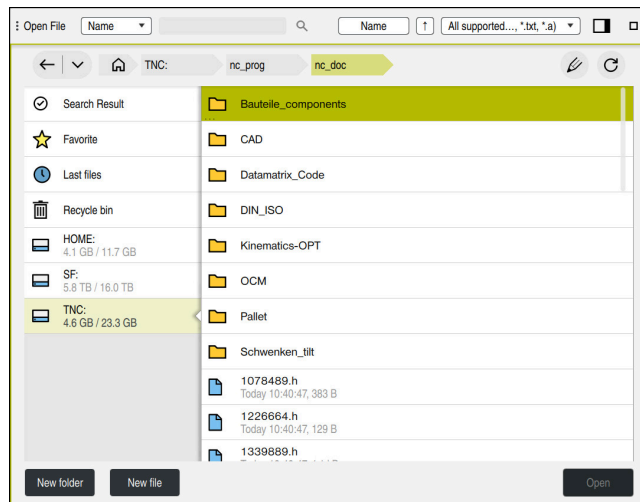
Open File

Name

Name

↑

All supported..., *.txt, *.a)

TNC:

nc_prog

nc_doc

Search Result

Favorite

Last files

Recycle bin

HOME:
4.1 GB / 11.7 GB

SF:
5.8 TB / 16.0 TB

TNC:
4.6 GB / 23.3 GB

Bauteile_components

CAD

Datamatrix_Code

DIN_ISO

Kinematics-OPT

OCM

Pallet

Schwenken_tilt

1078489.h
Today 10:40:47, 383 B

1226664.h
Today 10:40:47, 129 B

1339889.h
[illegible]

New folder

New file

Open